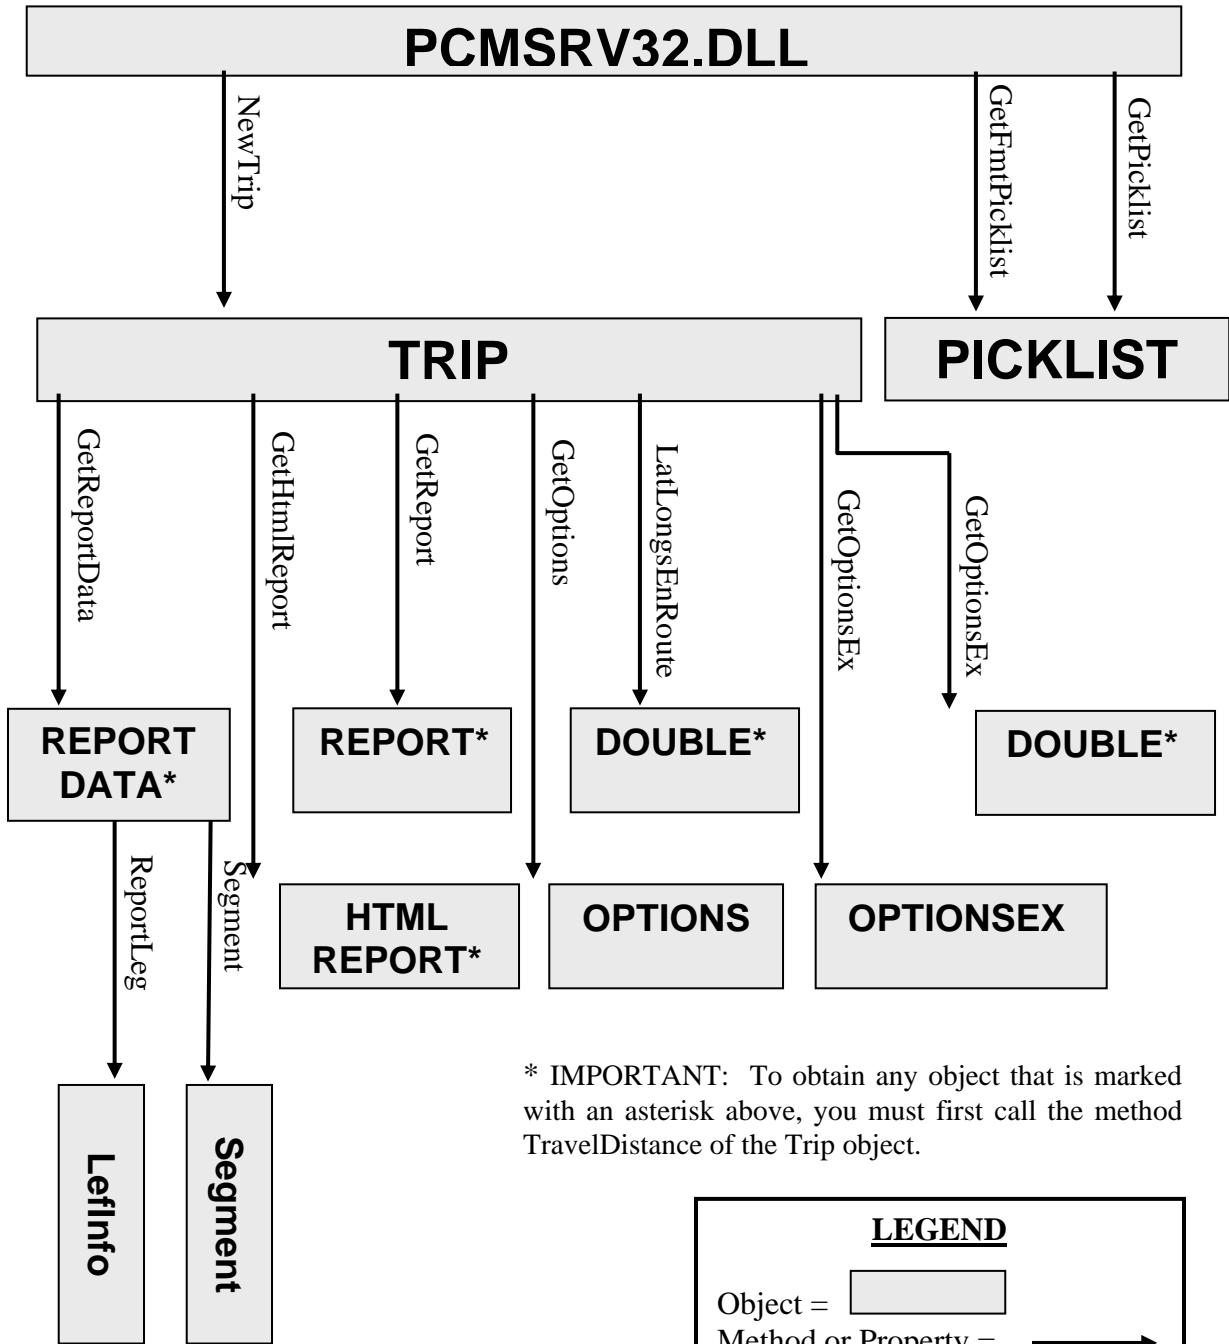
PCMSRV32.DLL

NewTrip

GetFmtPicklist

GetPicklist

TRIP

PICKLIST

GetReportData

GetHtmlReport

GetReport

GetOptions

LatLongsEnRoute

GetOptionsEx

GetOptionsEx

REPORT DATA*

REPORT*

DOUBLE*

DOUBLE*

ReportLeg

Segment

HTML REPORT*

OPTIONS

OPTIONSEX

LefInfo

Segment

* IMPORTANT: To obtain any object that is marked with an asterisk above, you must first call the method TravelDistance of the Trip object.

LEGEND

Object =

Method or Property =